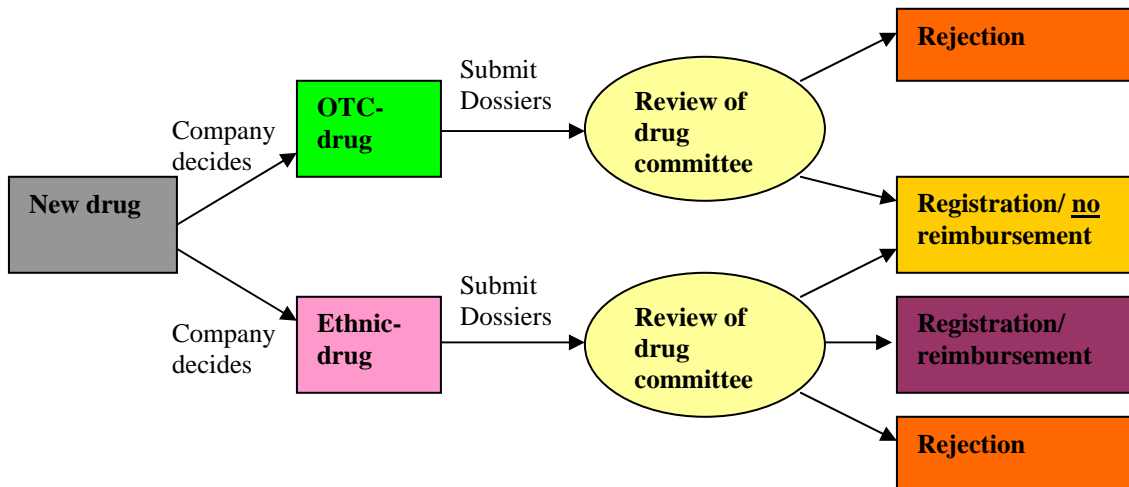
New drug

Company decides

OTC-drug

Submit Dossiers

Review of drug committee

Rejection

Registration/ no reimbursement

Company decides

Ethnic-drug

Submit Dossiers

Review of drug committee

Registration/ reimbursement

Rejection